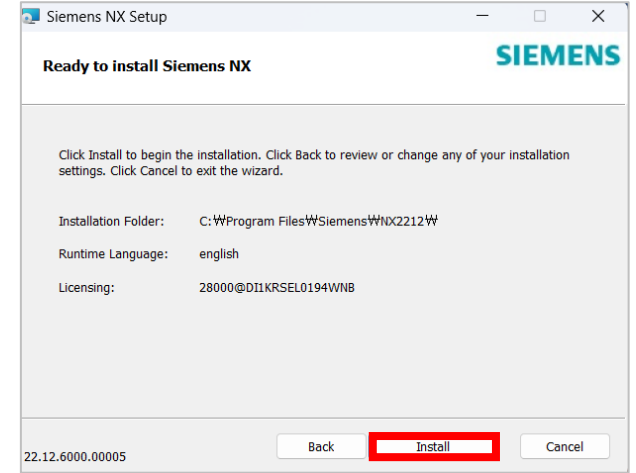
Siemens NX Setup

Ready to install Siemens NX

SIEMENS

Click Install to begin the installation. Click Back to review or change any of your installation settings. Click Cancel to exit the wizard.

Installation Folder: C:₩Program Files₩Siemens₩NX2212₩

Runtime Language: english

Licensing: 28000@DI1KRSEL0194WNB

22.12.6000.00005

Back

Install

Cancel